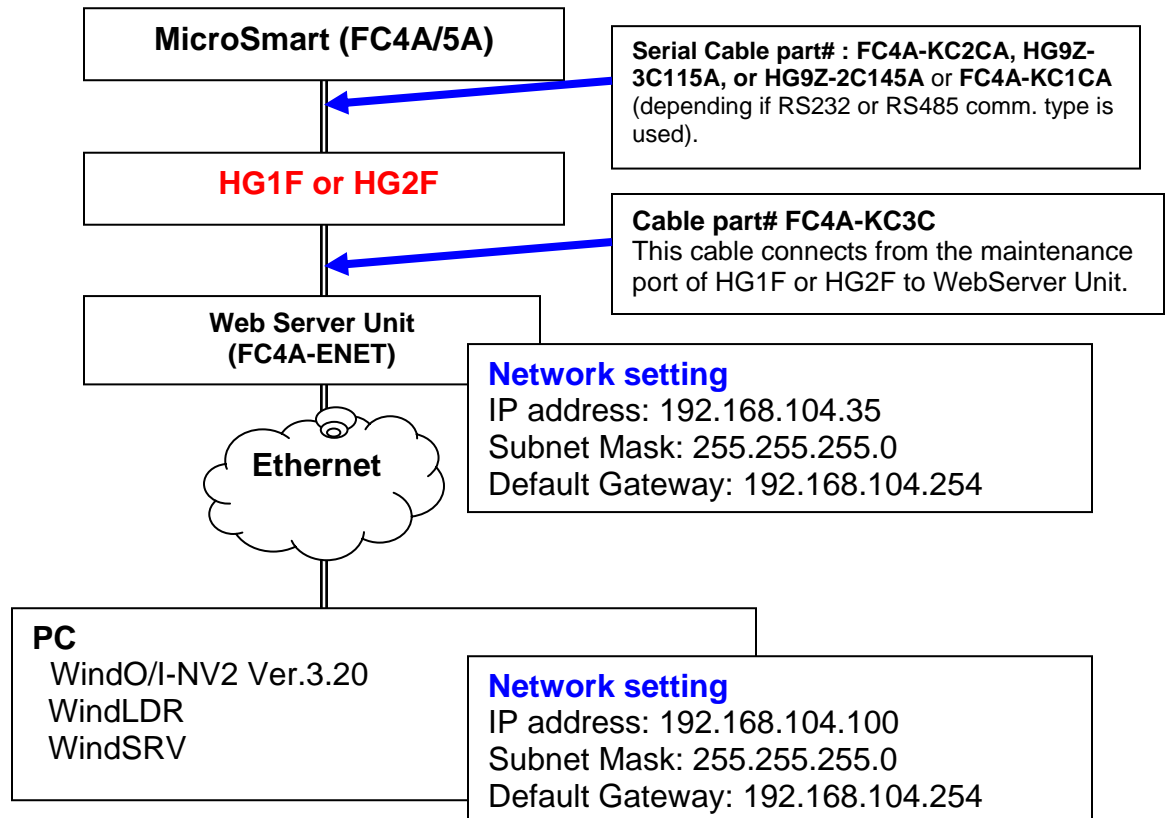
MicroSmart (FC4A/5A)

Serial Cable part# : FC4A-KC2CA, HG9Z-3C115A, or HG9Z-2C145A or FC4A-KC1CA (depending if RS232 or RS485 comm. type is used).

HG1F or HG2F

Cable part# FC4A-KC3C
This cable connects from the maintenance port of HG1F or HG2F to WebServer Unit.

Web Server Unit
(FC4A-ENET)

Network setting
IP address: 192.168.104.35
Subnet Mask: 255.255.255.0
Default Gateway: 192.168.104.254

Ethernet

PC
WindO/I-NV2 Ver.3.20
WindLDR
WindSRV

Network setting
IP address: 192.168.104.100
Subnet Mask: 255.255.255.0
Default Gateway: 192.168.104.254